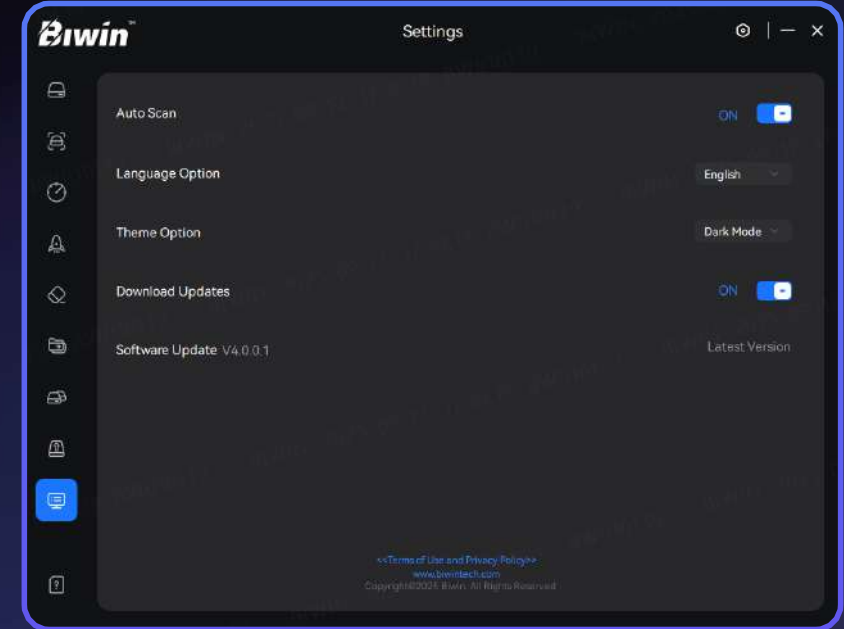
Biwin™

Settings

Auto Scan ON

Language Option English

Theme Option Dark Mode

Download Updates ON

Software Update V4.0.0.1 Latest Version

<<Terms of Use and Privacy Policy>>
www.biwintech.com
Copyright©2025 Biwin. All Rights Reserved